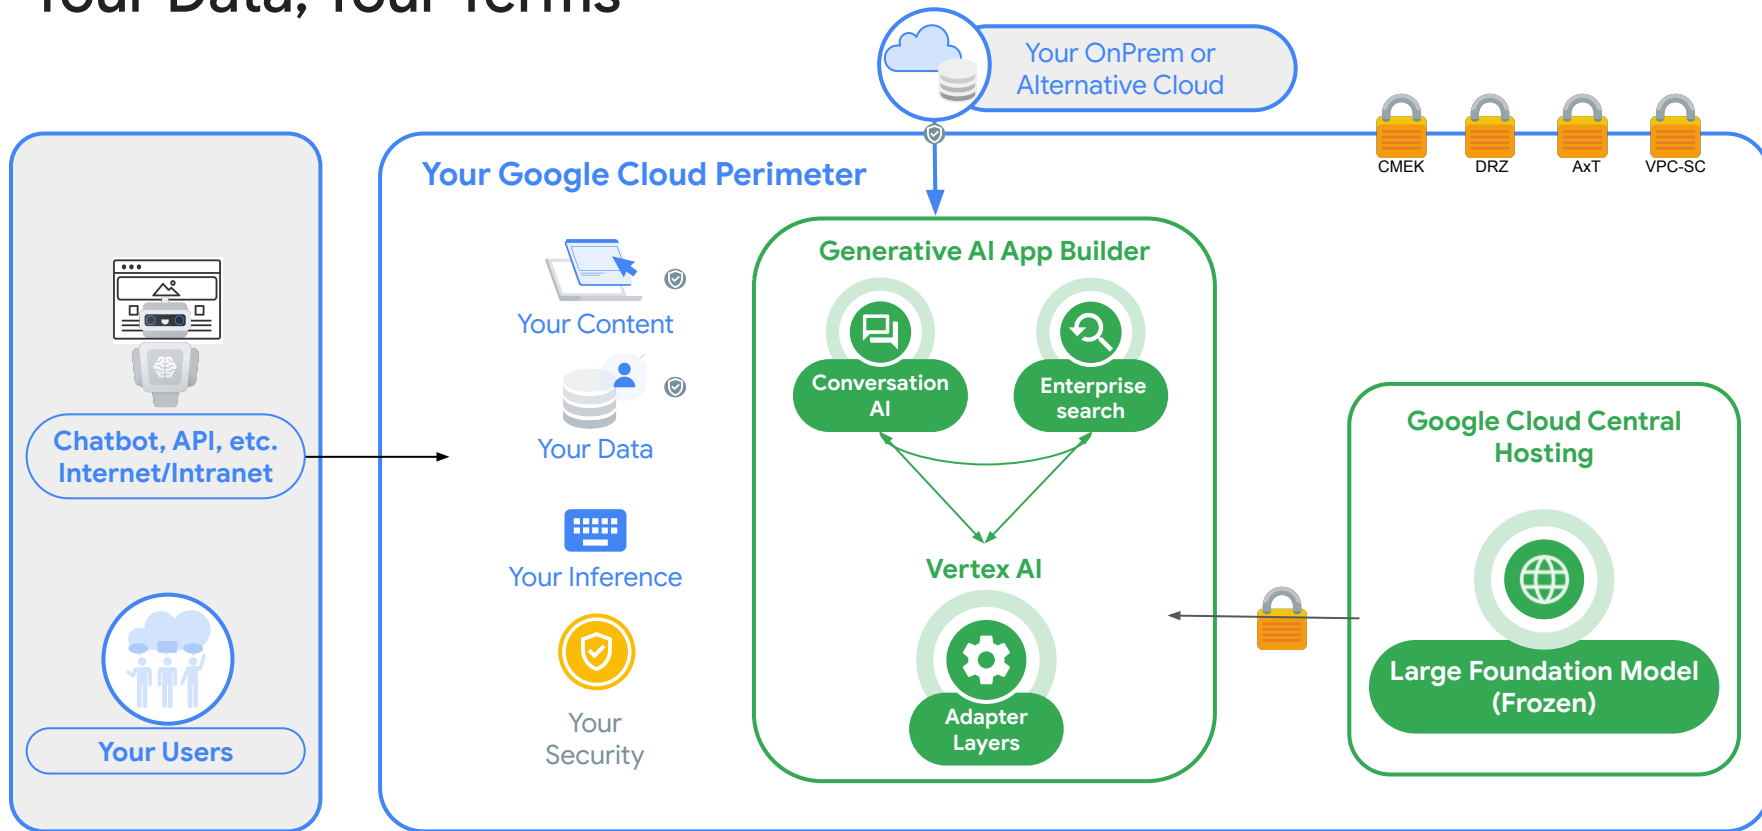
Your Data, Your Terms

Your OnPrem or Alternative Cloud

CMEK DRZ AxT VPC-SC

Your Google Cloud Perimeter

Chatbot, API, etc. Internet/Intranet

Your Users

Your Content

Your Data

Your Inference

Your Security

Generative AI App Builder

Conversation AI

Enterprise search

Vertex AI

Adapter Layers

Google Cloud Central Hosting

Large Foundation Model (Frozen)